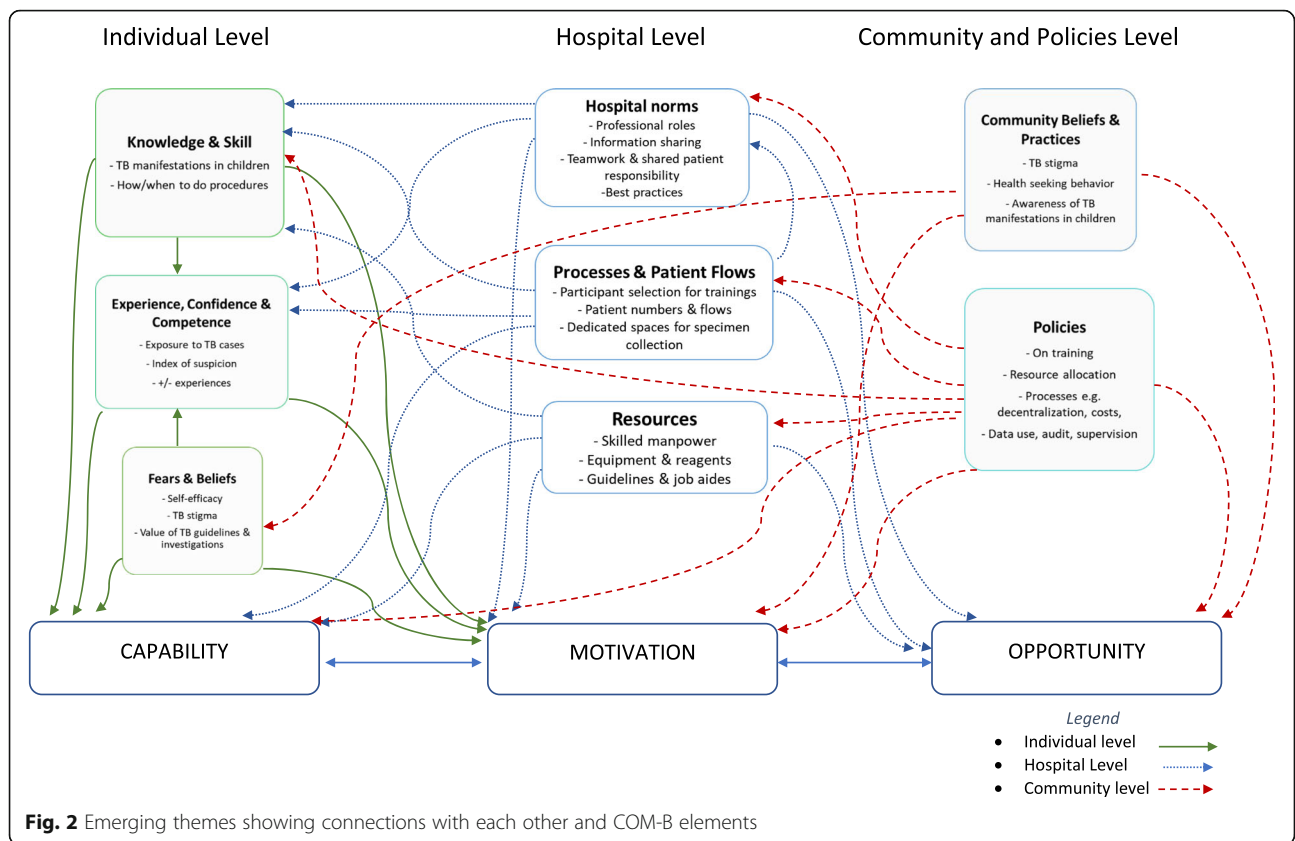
Individual Level

Hospital Level

Community and Policies Level

Knowledge & Skill
- TB manifestations in children
- How/when to do procedures

Experience, Confidence & Competence
- Exposure to TB cases
- Index of suspicion
- +/- experiences

Fears & Beliefs
- Self-efficacy
- TB stigma
- Value of TB guidelines & investigations

Hospital norms
- Professional roles
- Information sharing
- Teamwork & shared patient responsibility
-Best practices

Processes & Patient Flows
- Participant selection for trainings
- Patient numbers & flows
- Dedicated spaces for specimen collection

Resources
- Skilled manpower
- Equipment & reagents
- Guidelines & job aides

Community Beliefs & Practices
- TB stigma
- Health seeking behavior
- Awareness of TB manifestations in children

Policies
- On training
- Resource allocation
- Processes e.g. decentralization, costs,
- Data use, audit, supervision

CAPABILITY

MOTIVATION

OPPORTUNITY

Legend
• Individual level
• Hospital Level
• Community level

Fig. 2 Emerging themes showing connections with each other and COM-B elements